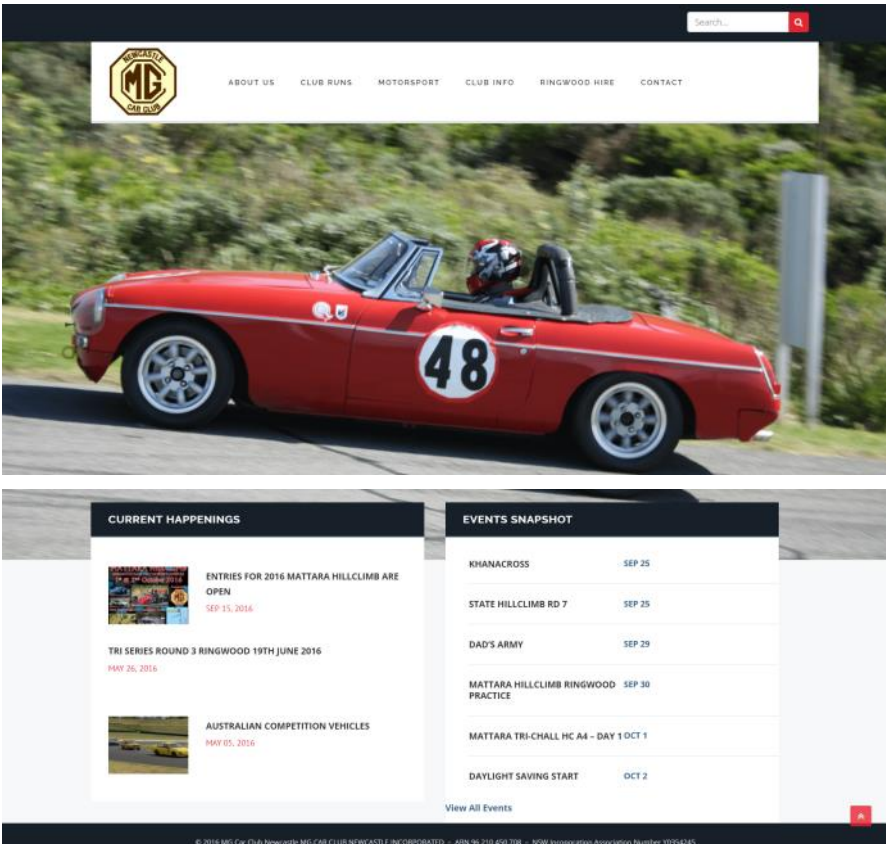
Search...

NEWCASTLE MG CAR CLUB

ABOUT US CLUB RUNS MOTORSPORT CLUB INFO RINGWOOD HIRE CONTACT

48

CURRENT HAPPENINGS

ENTRIES FOR 2016 MATTARA HILLCLIMB ARE OPEN
SEP 15, 2016

TRI SERIES ROUND 3 RINGWOOD 19TH JUNE 2016
MAY 26, 2016

AUSTRALIAN COMPETITION VEHICLES
MAY 05, 2016

EVENTS SNAPSHOT

| | |
|---|---|
| KHANACROSS | SEP 25 |
| STATE HILLCLIMB RD 7 | SEP 25 |
| DAD'S ARMY | SEP 29 |
| MATTARA HILLCLIMB RINGWOOD PRACTICE | SEP 30 |
| MATTARA TRI-CHALL HC A4 – DAY 1 | OCT 1 |
| DAYLIGHT SAVING START | OCT 2 |

View All Events

© 2016 MG Car Club Newcastle MG CAR CLUB NEWCASTLE INCORPORATED • ABN 96 210 450 708 • NSW Incorporation Association Number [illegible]